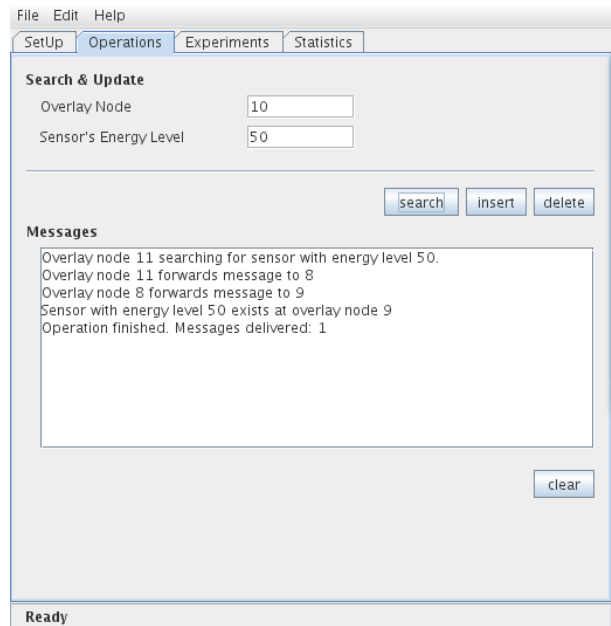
File Edit Help

SetUp | Operations | Experiments | Statistics

Search & Update

Overlay Node 10

Sensor's Energy Level 50

search insert delete

Messages

Overlay node 11 searching for sensor with energy level 50.
Overlay node 11 forwards message to 8
Overlay node 8 forwards message to 9
Sensor with energy level 50 exists at overlay node 9
Operation finished. Messages delivered: 1

clear

Ready